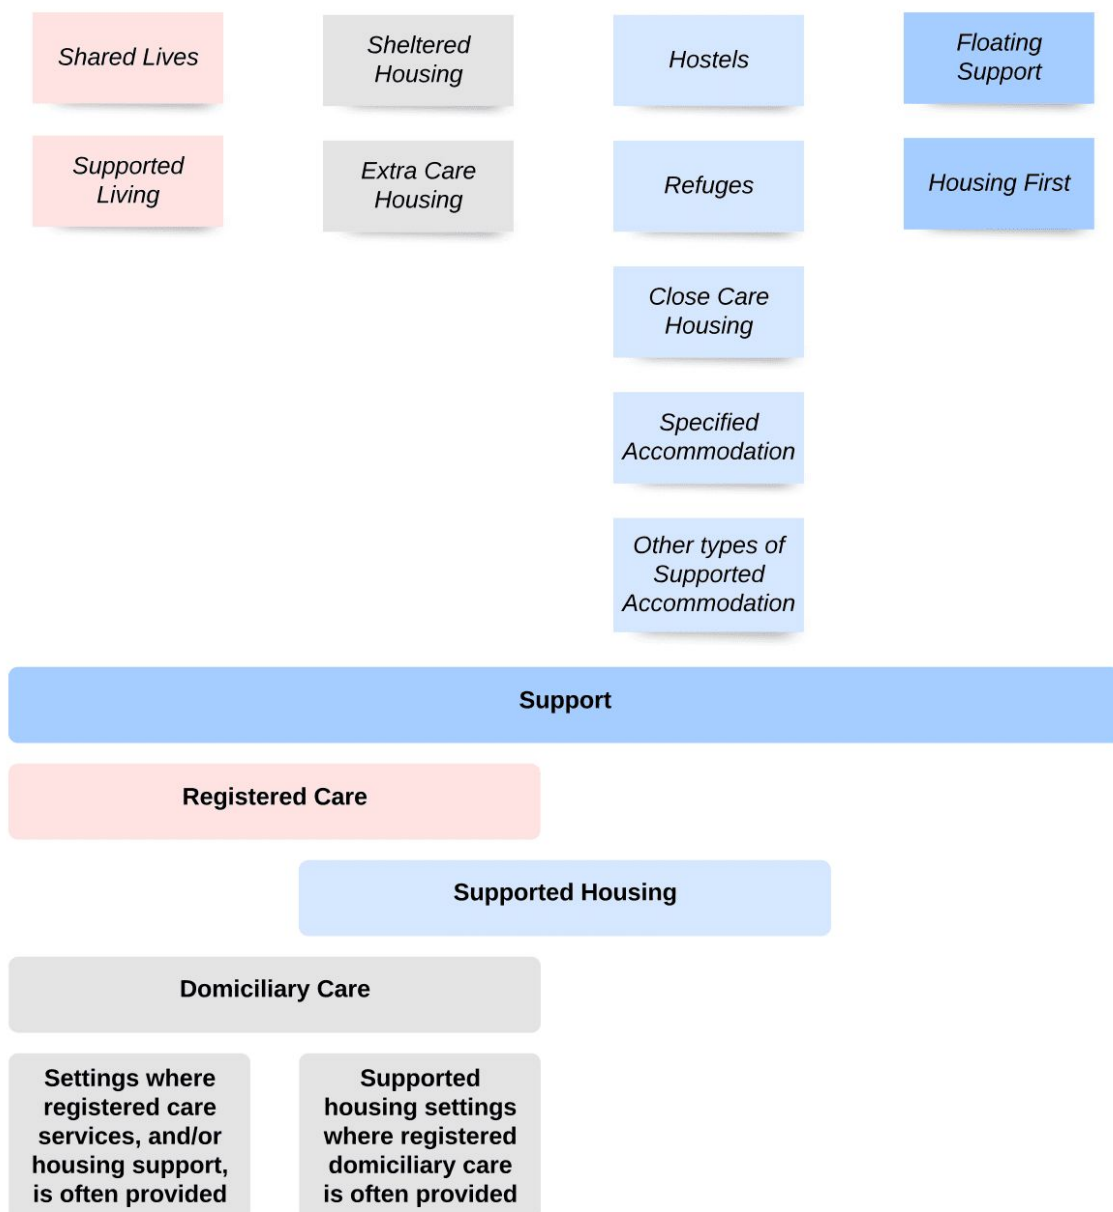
Shared Lives

Supported Living

Sheltered Housing

Extra Care Housing

Hostels

Refuges

Close Care Housing

Specified Accommodation

Other types of Supported Accommodation

Floating Support

Housing First

Support

Registered Care

Supported Housing

Domiciliary Care

Settings where registered care services, and/or housing support, is often provided

Supported housing settings where registered domiciliary care is often provided